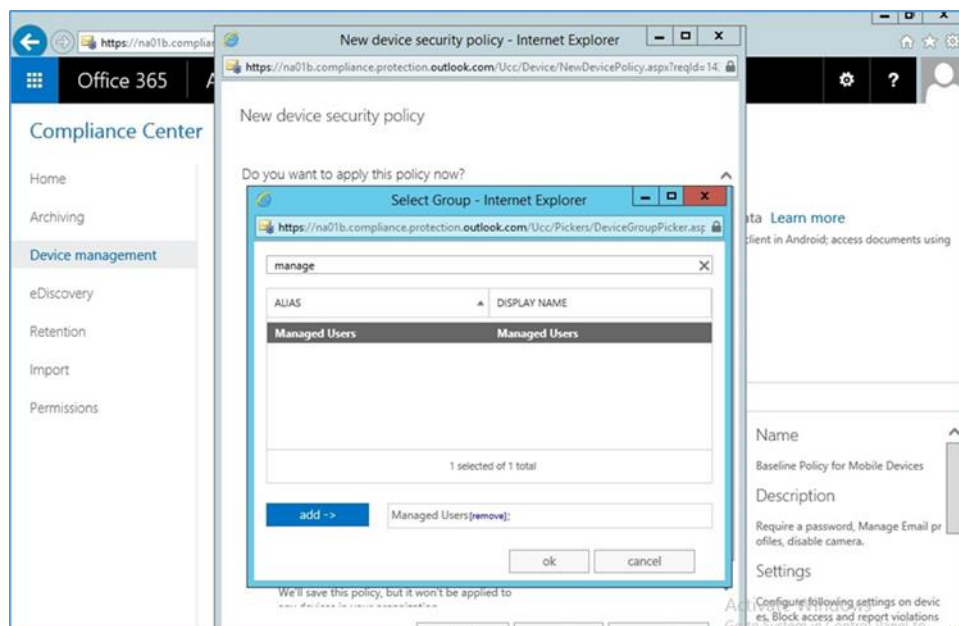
https://na01b.complia

Office 365 A

Compliance Center

Home

Archiving

Device management

eDiscovery

Retention

Import

Permissions

New device security policy - Internet Explorer

https://na01b.compliance.protection.outlook.com/Ucc/Device/NewDevicePolicy.aspx?reqId=14:

New device security policy

Do you want to apply this policy now?

Select Group - Internet Explorer

https://na01b.compliance.protection.outlook.com/Ucc/Pickers/DeviceGroupPicker.asp

manage

| ALIAS | DISPLAY NAME |
|---|---|
| Managed Users | Managed Users |

1 selected of 1 total

add ->

Managed Users[remove];

ok

cancel

We'll save this policy, but it won't be applied to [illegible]

ta Learn more

client in Android; access documents using

Name

Baseline Policy for Mobile Devices

Description

Require a password, Manage Email profiles, disable camera.

Settings

Configure following settings on devices. Block access and report violations

Activate Windows